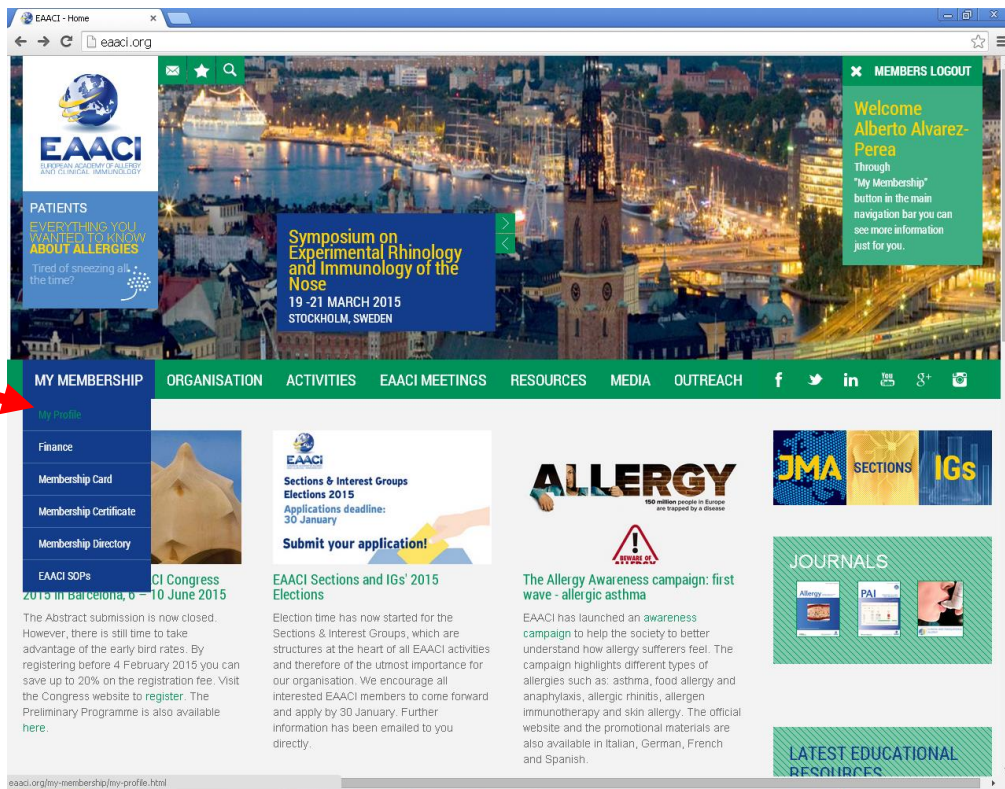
EAACI - Home

eaaci.org

EAACI
EUROPEAN ACADEMY OF ALLERGY AND CLINICAL IMMUNOLOGY

PATIENTS
EVERYTHING YOU WANTED TO KNOW ABOUT ALLERGIES
Tired of sneezing all the time?

Symposium on Experimental Rhinology and Immunology of the Nose
19 -21 MARCH 2015
STOCKHOLM, SWEDEN

MEMBERS LOGOUT

Welcome Alberto Alvarez-Perea
Through "My Membership" button in the main navigation bar you can see more information just for you.

MY MEMBERSHIP ORGANISATION ACTIVITIES EAACI MEETINGS RESOURCES MEDIA OUTREACH

My Profile
Finance
Membership Card
Membership Certificate
Membership Directory
EAACI SOPs

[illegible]CI Congress 2015 in Barcelona, 6 – 10 June 2015

The Abstract submission is now closed. However, there is still time to take advantage of the early bird rates. By registering before 4 February 2015 you can save up to 20% on the registration fee. Visit the Congress website to register. The Preliminary Programme is also available here.

EAACI
Sections & Interest Groups Elections 2015
Applications deadline: 30 January
Submit your application!

EAACI Sections and IGs' 2015 Elections

Election time has now started for the Sections & Interest Groups, which are structures at the heart of all EAACI activities and therefore of the utmost importance for our organisation. We encourage all interested EAACI members to come forward and apply by 30 January. Further information has been emailed to you directly.

ALLERGY
150 million people in Europe are trapped by a disease
BEWARE OF ALLERGY

The Allergy Awareness campaign: first wave - allergic asthma

EAACI has launched an awareness campaign to help the society to better understand how allergy sufferers feel. The campaign highlights different types of allergies such as: asthma, food allergy and anaphylaxis, allergic rhinitis, allergen immunotherapy and skin allergy. The official website and the promotional materials are also available in Italian, German, French and Spanish.

JMA SECTIONS IGs

JOURNALS
Allergy PAI

LATEST EDUCATIONAL RESOURCES

eaaci.org/my-membership/my-profile.html